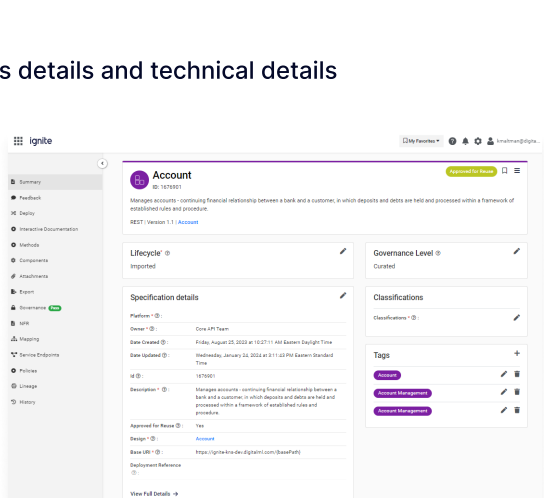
s details and technical details

ignite

My Favorites ▾ kmahman@digita...

Summary
Feedback
Deploy
Interactive Documentation
Methods
Components
Attachments
Export
Governance New
NPR
Mapping
Service Endpoints
Policies
Lineage
History

Account
ID: 1676901
Approved for Reuse

Manages accounts - continuing financial relationship between a bank and a customer, in which deposits and debts are held and processed within a framework of established rules and procedure.

REST | Version 1.1 | Account

Lifecycle* ⓘ
Imported

Governance Level ⓘ
Curated

Specification details

| | |
|---|---|
| Platform * ⓘ : | |
| Owner * ⓘ : | Core API Team |
| Date Created ⓘ : | Friday, August 25, 2023 at 10:27:11 AM Eastern Daylight Time |
| Date Updated ⓘ : | Wednesday, January 24, 2024 at 3:11:23 PM Eastern Standard Time |
| Id ⓘ : | 1676901 |
| Description * ⓘ : | Manages accounts - continuing financial relationship between a bank and a customer, in which deposits and debts are held and processed within a framework of established rules and procedure. |
| Approved for Reuse ⓘ : | Yes |
| Design * ⓘ : | Account |
| Base URI * ⓘ : | https://ignite-kris-dev.digitalml.com/{basePath} |
| Deployment Reference ⓘ : | |

View Full Details →

Classifications

Classifications * ⓘ :

Tags
Account
Account Management
Account Management